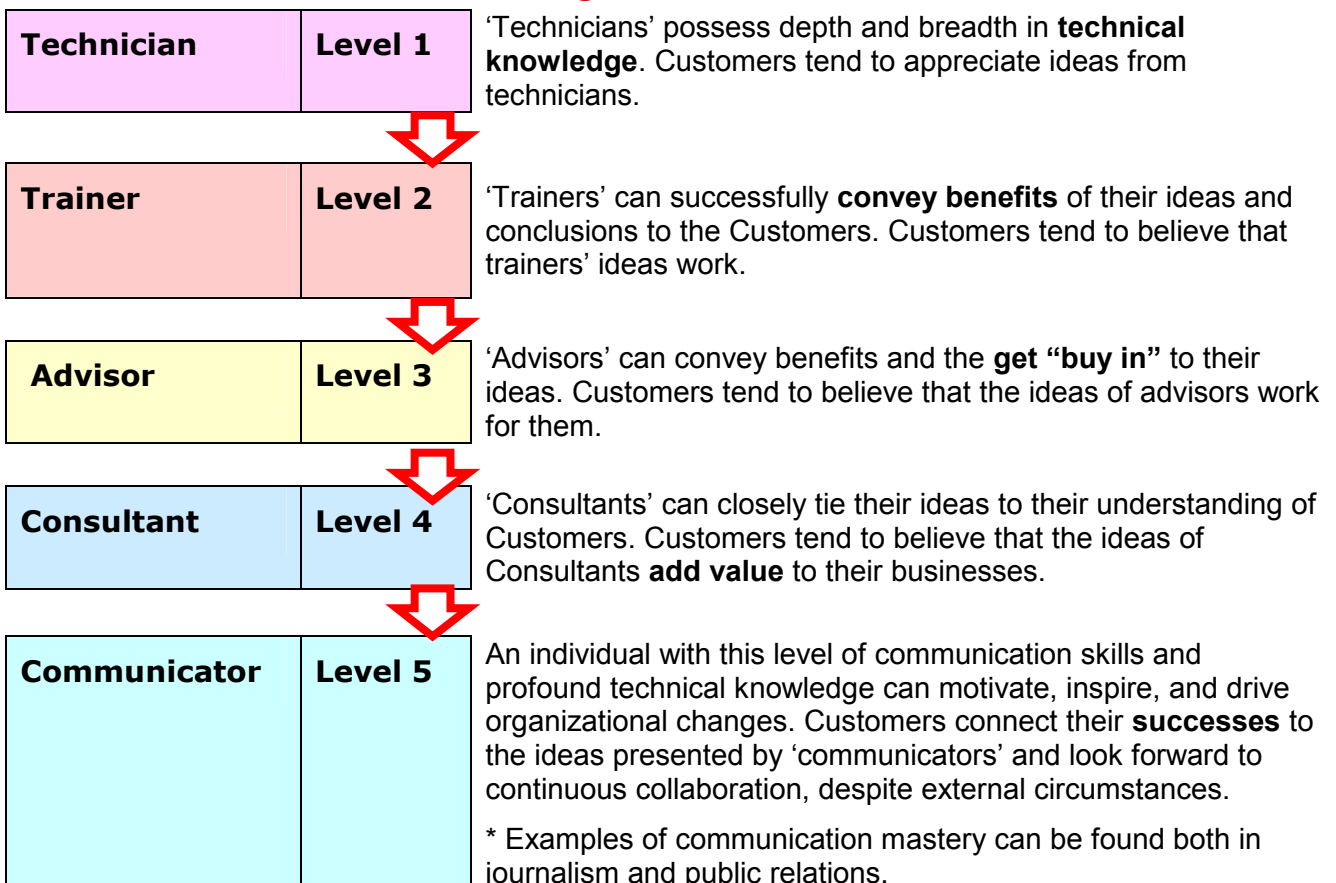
| Technician | Level 1 |
|---|---|

'Technicians' possess depth and breadth in **technical knowledge**. Customers tend to appreciate ideas from technicians.

| Trainer | Level 2 |
|---|---|

'Trainers' can successfully **convey benefits** of their ideas and conclusions to the Customers. Customers tend to believe that trainers' ideas work.

| Advisor | Level 3 |
|---|---|

'Advisors' can convey benefits and the **get "buy in"** to their ideas. Customers tend to believe that the ideas of advisors work for them.

| Consultant | Level 4 |
|---|---|

'Consultants' can closely tie their ideas to their understanding of Customers. Customers tend to believe that the ideas of Consultants **add value** to their businesses.

| Communicator | Level 5 |
|---|---|

An individual with this level of communication skills and profound technical knowledge can motivate, inspire, and drive organizational changes. Customers connect their **successes** to the ideas presented by 'communicators' and look forward to continuous collaboration, despite external circumstances.

* Examples of communication mastery can be found both in journalism and public relations.